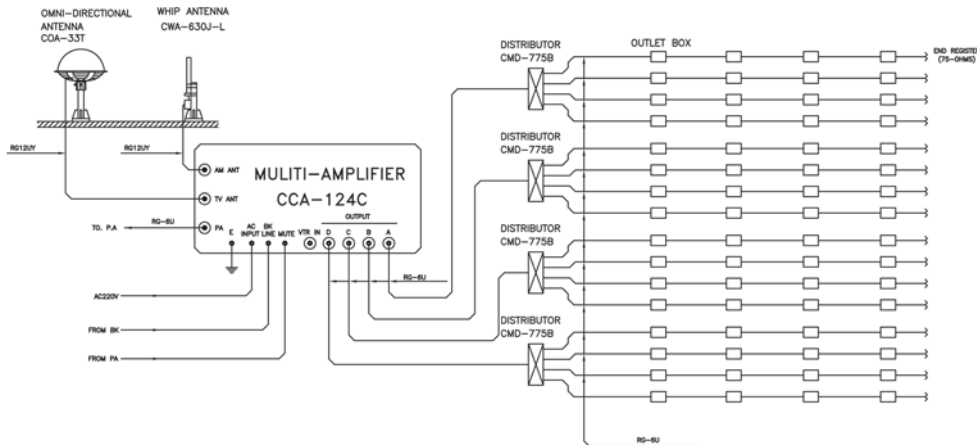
OMNI-DIRECTIONAL ANTENNA COA-33T

WHIP ANTENNA CWA-630J-L

RG12UY

RG12UY

AM ANT

TV ANT

PA

MULITI-AMPLIFIER

CCA-124C

OUTPUT

RG-6U

TO. P.A

E

AC INPUT

BK LINE

MUTE

VTR IN

D

C

B

A

AC220V

FROM BK

FROM PA

RG-6U

DISTRIBUTOR CMD-775B

DISTRIBUTOR CMD-775B

DISTRIBUTOR CMD-775B

DISTRIBUTOR CMD-775B

OUTLET BOX

END REGISTER (75-OHMS)

RG-6U